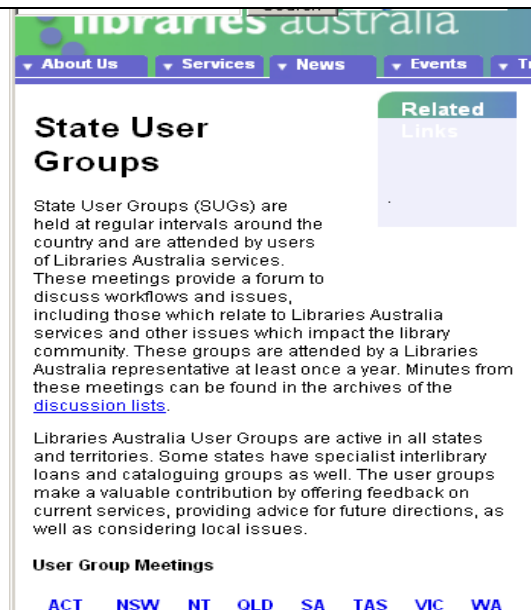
libraries australia

About Us
Services
News
Events
T

Related Links

State User Groups

State User Groups (SUGs) are held at regular intervals around the country and are attended by users of Libraries Australia services. These meetings provide a forum to discuss workflows and issues, including those which relate to Libraries Australia services and other issues which impact the library community. These groups are attended by a Libraries Australia representative at least once a year. Minutes from these meetings can be found in the archives of the discussion lists.

Libraries Australia User Groups are active in all states and territories. Some states have specialist interlibrary loans and cataloguing groups as well. The user groups make a valuable contribution by offering feedback on current services, providing advice for future directions, as well as considering local issues.

User Group Meetings

ACT NSW NT QLD SA TAS VIC WA